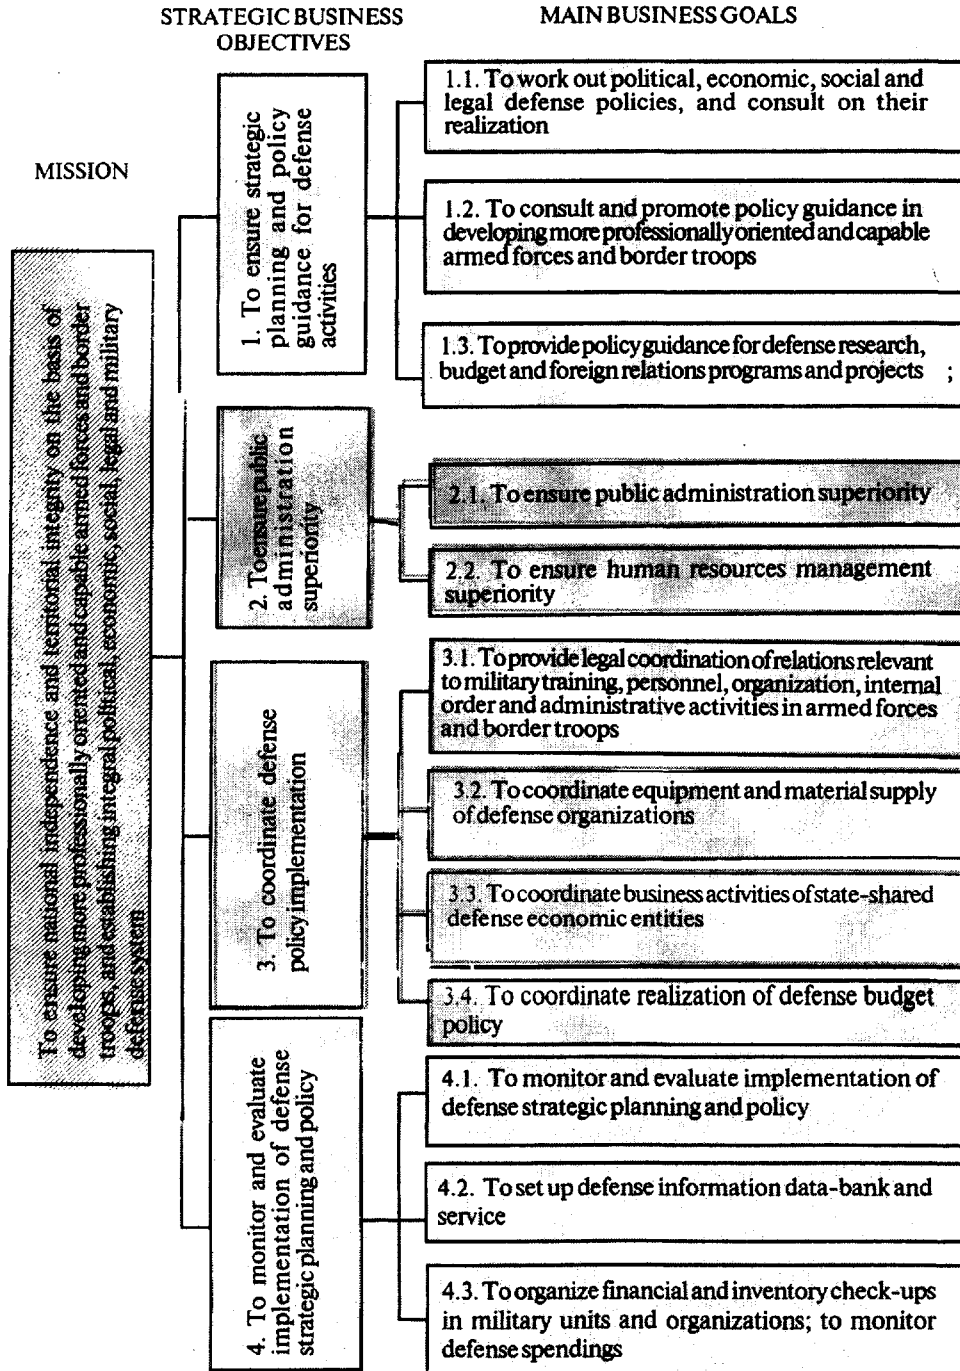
MISSION

STRATEGIC BUSINESS OBJECTIVES

MAIN BUSINESS GOALS

To ensure national independence and territorial integrity on the basis of developing more professionally oriented and capable armed forces and border troops, and establishing integral political, economic, social, legal and military defense system

1. To ensure strategic planning and policy guidance for defense activities

1.1. To work out political, economic, social and legal defense policies, and consult on their realization

1.2. To consult and promote policy guidance in developing more professionally oriented and capable armed forces and border troops

1.3. To provide policy guidance for defense research, budget and foreign relations programs and projects ;

2. To ensure public administration superiority

2.1. To ensure public administration superiority

2.2. To ensure human resources management superiority

3. To coordinate defense policy implementation

3.1. To provide legal coordination of relations relevant to military training, personnel, organization, internal order and administrative activities in armed forces and border troops

3.2. To coordinate equipment and material supply of defense organizations

3.3. To coordinate business activities of state-shared defense economic entities

3.4. To coordinate realization of defense budget policy

4. To monitor and evaluate implementation of defense strategic planning and policy

4.1. To monitor and evaluate implementation of defense strategic planning and policy

4.2. To set up defense information data-bank and service

4.3. To organize financial and inventory check-ups in military units and organizations; to monitor defense spendings